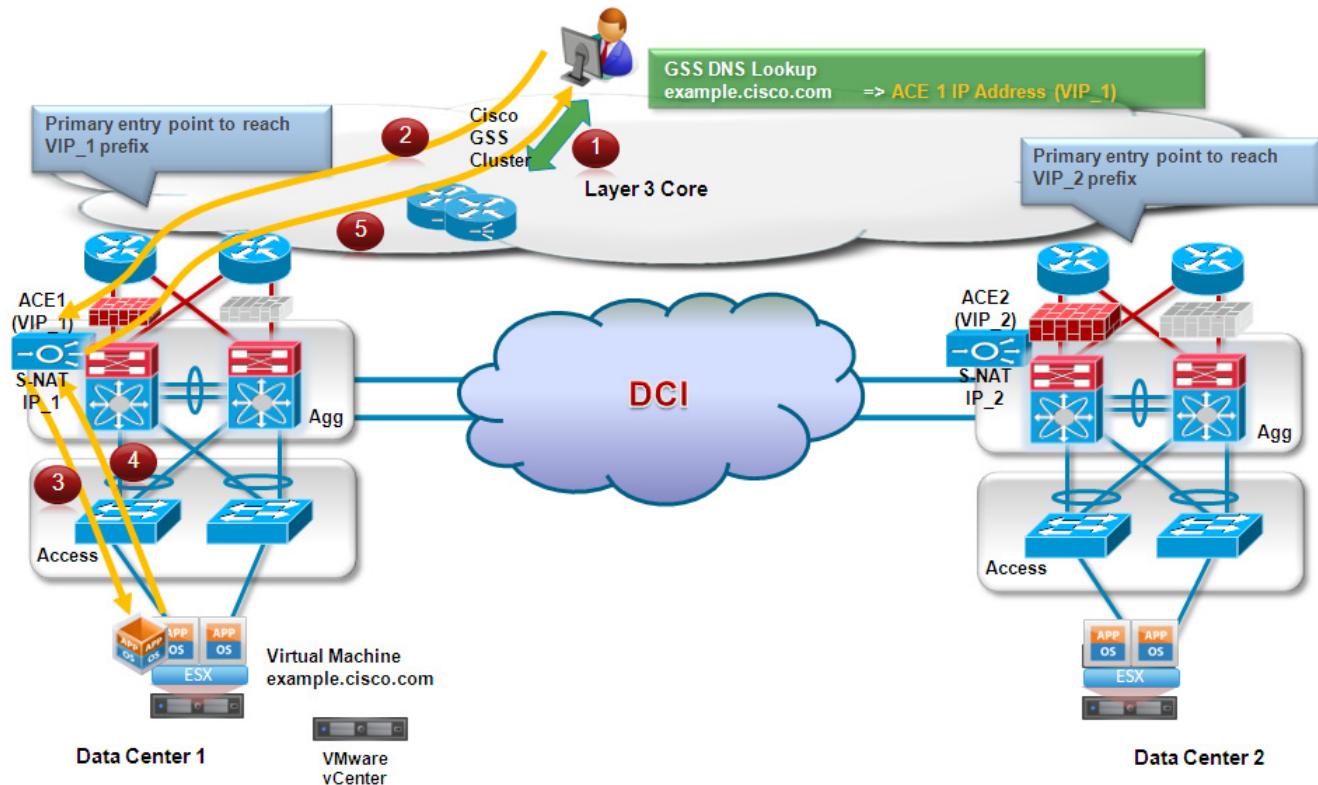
GSS DNS Lookup
example.cisco.com => ACE 1 IP Address (VIP_1)

Primary entry point to reach VIP_1 prefix

Cisco GSS Cluster

2

1

Layer 3 Core

Primary entry point to reach VIP_2 prefix

5

ACE1 (VIP_1)

S-NAT IP_1

Agg

DCI

ACE2 (VIP_2)

S-NAT IP_2

Agg

4

3

Access

Access

APP OS

APP OS

APP OS

APP OS

ESX

Virtual Machine
example.cisco.com

APP OS

APP OS

ESX

Data Center 1

VMware vCenter

Data Center 2